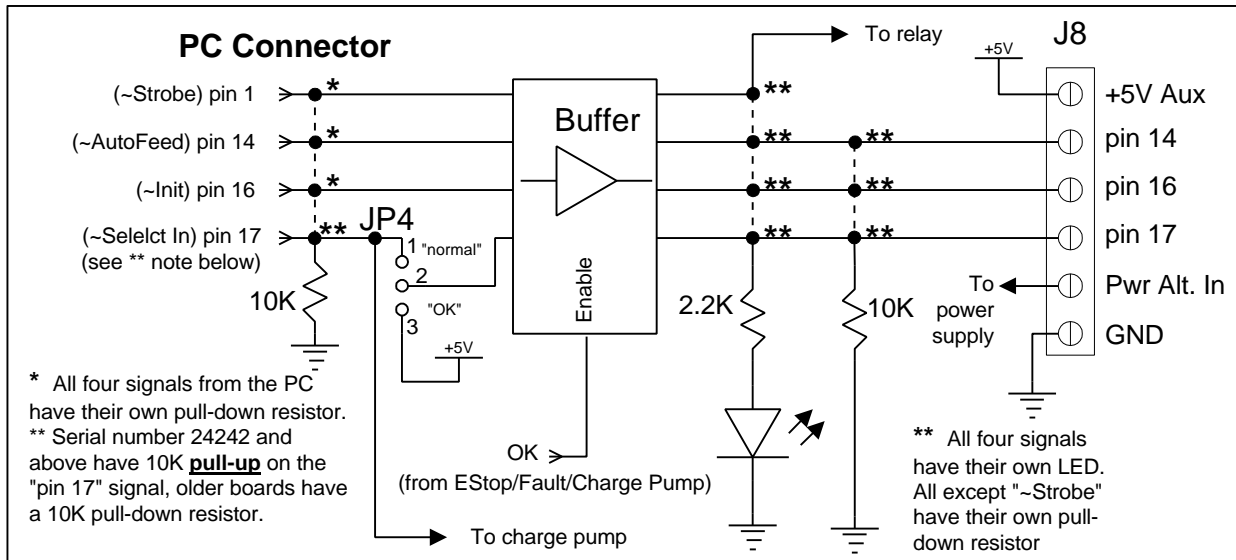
PC Connector

(~Strobe) pin 1
*
(~AutoFeed) pin 14
*
(~Init) pin 16
*
(~Selelct In) pin 17
(see ** note below)
**
JP4
1 "normal"
2
"OK"
3
+5V
10K

Buffer

Enable

To relay
**
**
**
**
**
**
**
2.2K
10K

+5V
J8
+5V Aux
pin 14
pin 16
pin 17
Pwr Alt. In
To power supply
GND

* All four signals from the PC have their own pull-down resistor.
** Serial number 24242 and above have 10K pull-up on the "pin 17" signal, older boards have a 10K pull-down resistor.

OK
(from EStop/Fault/Charge Pump)

To charge pump

** All four signals have their own LED. All except "~Strobe" have their own pull-down resistor